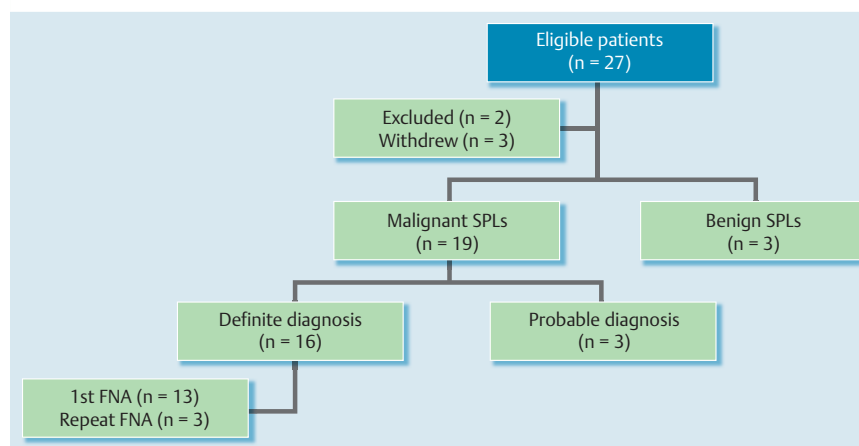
Eligible patients
(n = 27)

Excluded (n = 2)
Withdrew (n = 3)

Malignant SPLs
(n = 19)

Benign SPLs
(n = 3)

Definite diagnosis
(n = 16)

Probable diagnosis
(n = 3)

1st FNA (n = 13)
Repeat FNA (n = 3)